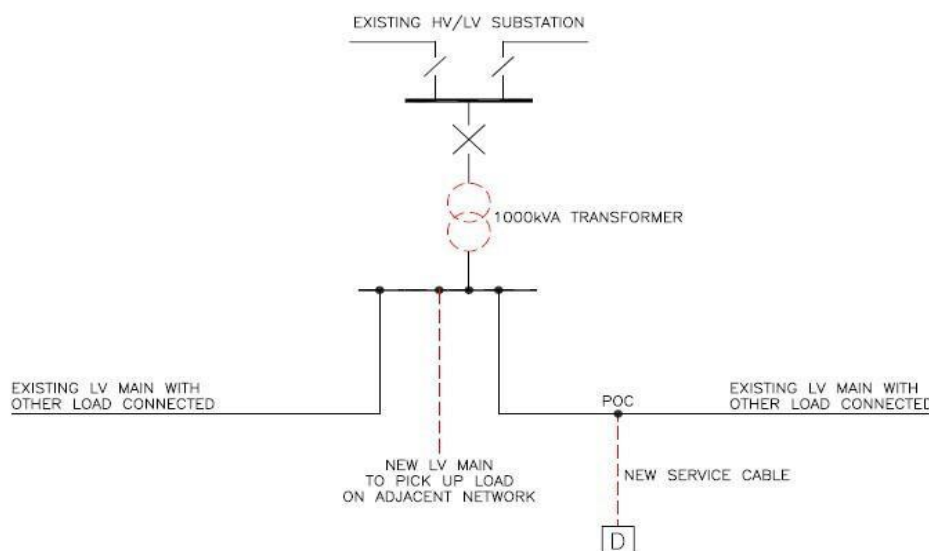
EXISTING HV/LV SUBSTATION

1000kVA TRANSFORMER

EXISTING LV MAIN WITH OTHER LOAD CONNECTED

POC

EXISTING LV MAIN WITH OTHER LOAD CONNECTED

NEW LV MAIN TO PICK UP LOAD ON ADJACENT NETWORK

NEW SERVICE CABLE

D